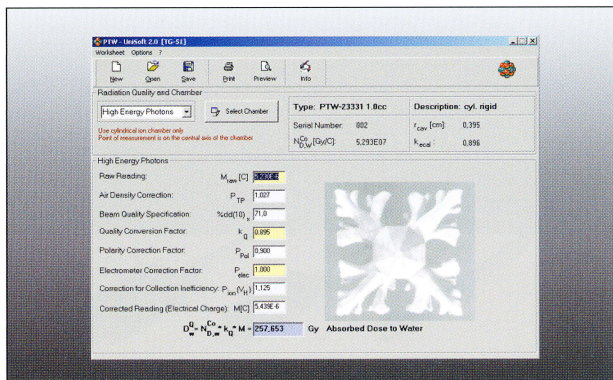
PTW - UniSoft 2.0 [TG-51]
Worksheet Options ?
New Open Save Print Preview Info

Radiation Quality and Chamber
High Energy Photons
Select Chamber
Use cylindrical ion chamber only
Point of measurement is on the central axis of the chamber
Type: PTW-23331 1.0cc
Description: cyl. rigid
Serial Number: 002
$N^{Co}_{D,W}$[Gy/C] 5,293E07
$r_{cav}$ [cm]: 0,395
$k_{ecal}$: 0,896

High Energy Photons
Raw Reading: $M_{raw}$ [C] 5,293E-6
Air Density Correction: $P_{TP}$ 1,027
Beam Quality Specification: $\%dd(10)_x$ 71,0
Quality Conversion Factor: $k_Q$ 0,995
Polarity Correction Factor: $P_{Pol}$ 0,900
Electrometer Correction Factor: $P_{elec}$ 1,000
Correction for Collection Inefficiency: $P_{ion}(V_H)$ 1,125
Corrected Reading (Electrical Charge): M[C] 5,439E-6

$D^Q_W = N^{Co}_{D,w} * k_Q * M =$ 257,653 Gy Absorbed Dose to Water